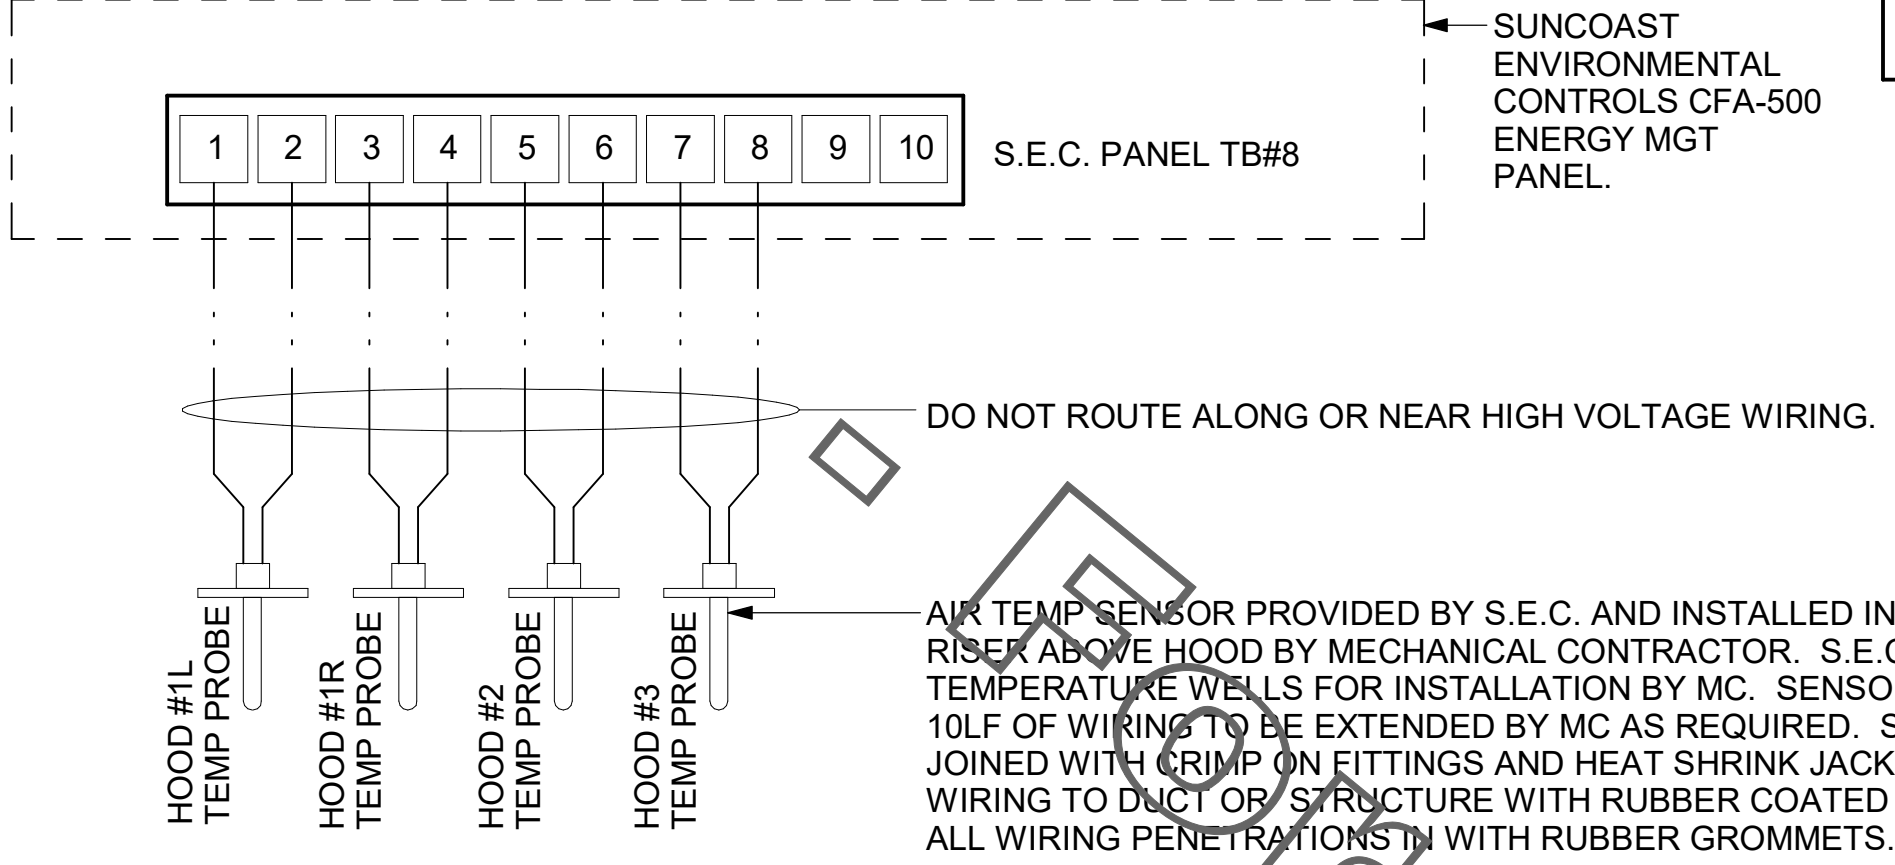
SUNCOAST ENVIRONMENTAL CONTROLS CFA-500 ENERGY MGT PANEL.

1
2
3
4
5
6
7
8
9
10

S.E.C. PANEL TB#8

DO NOT ROUTE ALONG OR NEAR HIGH VOLTAGE WIRING.

AIR TEMP SENSOR PROVIDED BY S.E.C. AND INSTALLED IN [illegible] RISER ABOVE HOOD BY MECHANICAL CONTRACTOR. S.E.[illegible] TEMPERATURE WELLS FOR INSTALLATION BY MC. SENSO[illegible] 10LF OF WIRING TO BE EXTENDED BY MC AS REQUIRED. S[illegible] JOINED WITH CRIMP ON FITTINGS AND HEAT SHRINK JACK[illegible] WIRING TO DUCT OR STRUCTURE WITH RUBBER COATED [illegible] ALL WIRING PENETRATIONS IN WITH RUBBER GROMMETS.

HOOD #1L TEMP PROBE

HOOD #1R TEMP PROBE

HOOD #2 TEMP PROBE

HOOD #3 TEMP PROBE

DO FOR